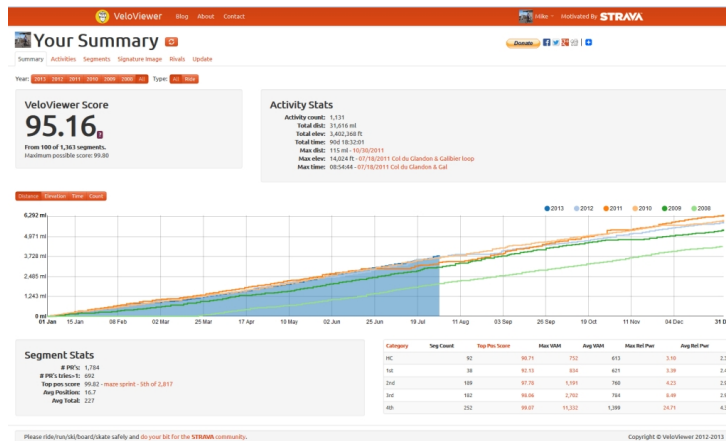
VeloViewer Blog About Contact

Mike Motivated By STRAVA

Your Summary

Donate

Summary Activities Segments Signature Image Rivals Update

Year: 2013 2012 2011 2010 2009 2008 All Type: All Ride

VeloViewer Score

95.16

From 100 of 1,363 segments. Maximum possible score: 99.80

Activity Stats

Activity count: 1,131
Total dist: 31,616 mi
Total elev: 3,402,368 ft
Total time: 90d 18:32:01
Max dist: 115 mi - 10/30/2011
Max elev: 14,024 ft - 07/18/2011 Col du Glandon & Galibier loop
Max time: 08:54:44 - 07/18/2011 Col du Glandon & Gal

Distance Elevation Time Count

2013 2012 2011 2010 2009 2008

6,292 mi
4,971 mi
3,728 mi
2,485 mi
1,243 mi
0 mi

01 Jan 15 Jan 08 Feb 02 Mar 25 Mar 17 Apr 10 May 02 Jun 25 Jun 19 Jul 11 Aug 03 Sep 26 Sep 19 Oct 11 Nov 04 Dec 31 D

Segment Stats

# PR's: 1,784
# PR's tries>1: 692
Top pos score: 99.82 - maze sprint - 5th of 2,817
Avg Position: 16.7
Avg Total: 227

| Category | Seg Count | Top Pos Score | Max VAM | Avg VAM | Max Rel Pwr | Avg Rel Pwr |
|---|---|---|---|---|---|---|
| HC | 92 | 90.71 | 752 | 613 | 3.16 | 2.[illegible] |
| 1st | 38 | 92.13 | 834 | 621 | 3.38 | 2.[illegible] |
| 2nd | 109 | 97.78 | 1,191 | 768 | 4.23 | 2.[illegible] |
| 3rd | 162 | 98.66 | 2,793 | 784 | 8.49 | 2.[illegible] |
| 4th | 252 | 98.87 | 11,332 | 1,399 | 24.71 | 4.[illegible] |

Please ride/run/ski/board/skate safely and do your bit for the STRAVA community.

Copyright © VeloViewer 2012-2013